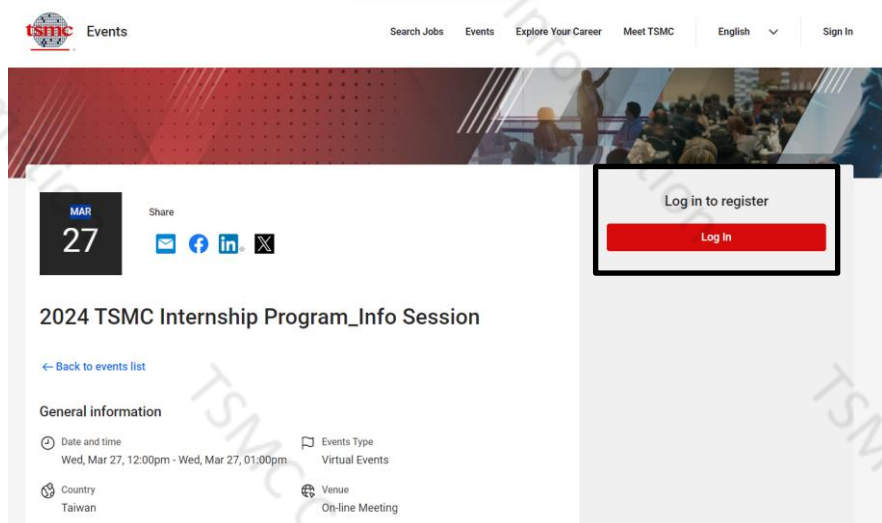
tsmc Events

Search Jobs Events Explore Your Career Meet TSMC English Sign In

MAR
27

Share

Log in to register

Log In

2024 TSMC Internship Program_Info Session

← Back to events list

General information

Date and time
Wed, Mar 27, 12:00pm - Wed, Mar 27, 01:00pm

Events Type
Virtual Events

Country
Taiwan

Venue
On-line Meeting